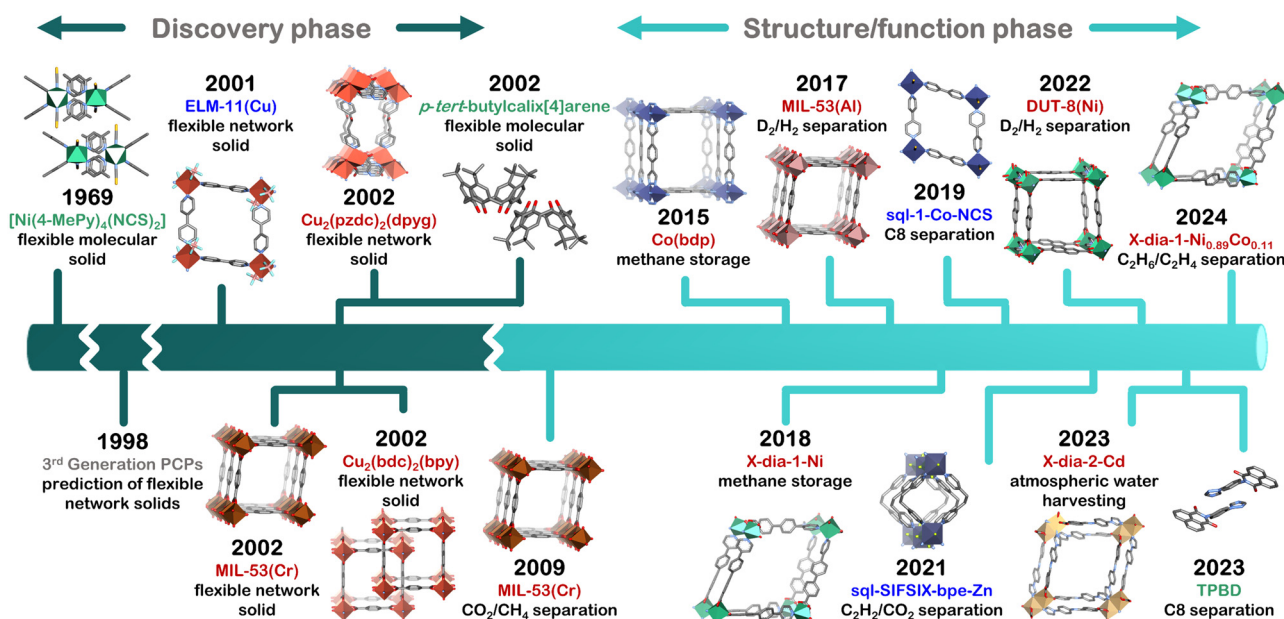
Discovery phase

Structure/function phase

1969
[Ni(4-MePy)$_4$(NCS)$_2$]
flexible molecular solid

2001
ELM-11(Cu)
flexible network solid

2002
Cu$_2$(pzdc)$_2$(dpyg)
flexible network solid

2002
*p-tert*-butylcalix[4]arene
flexible molecular solid

2015
Co(bdp)
methane storage

2017
MIL-53(Al)
D$_2$/H$_2$ separation

2019
sql-1-Co-NCS
C8 separation

2022
DUT-8(Ni)
D$_2$/H$_2$ separation

2024
X-dia-1-Ni$_{0.89}$Co$_{0.11}$
C$_2$H$_6$/C$_2$H$_4$ separation

1998
3$^{rd}$ Generation PCPs
prediction of flexible network solids

2002
MIL-53(Cr)
flexible network solid

2002
Cu$_2$(bdc)$_2$(bpy)
flexible network solid

2009
MIL-53(Cr)
CO$_2$/CH$_4$ separation

2018
X-dia-1-Ni
methane storage

2021
sql-SIFSIX-bpe-Zn
C$_2$H$_2$/CO$_2$ separation

2023
X-dia-2-Cd
atmospheric water harvesting

2023
TPBD
C8 separation